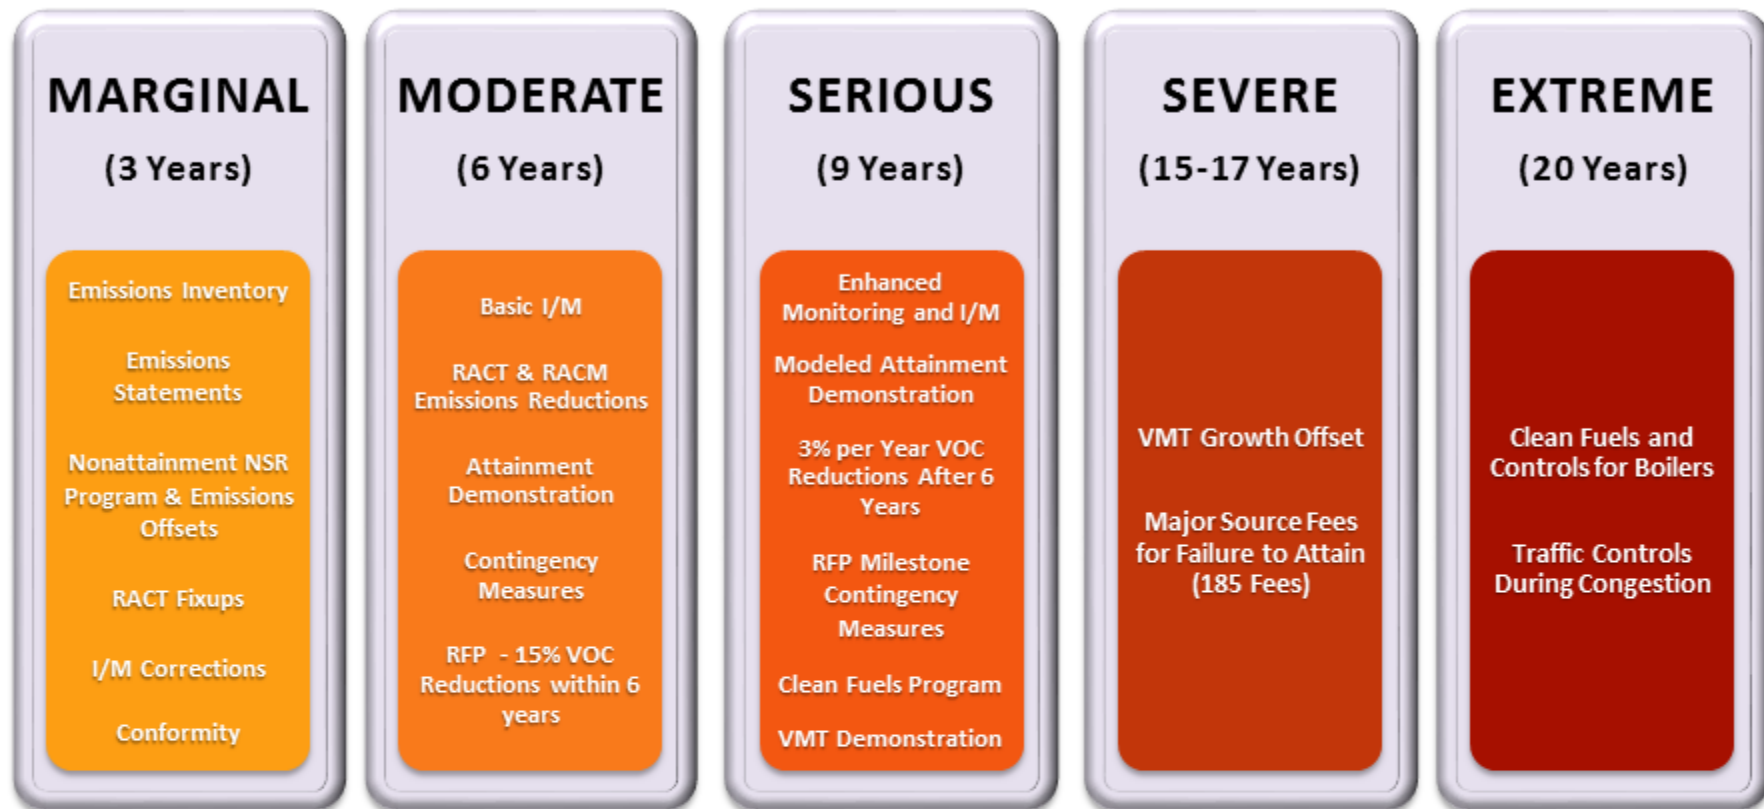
MARGINAL

(3 Years)

Emissions Inventory

Emissions Statements

Nonattainment NSR Program & Emissions Offsets

RACT Fixups

I/M Corrections

Conformity

MODERATE

(6 Years)

Basic I/M

RACT & RACM Emissions Reductions

Attainment Demonstration

Contingency Measures

RFP - 15% VOC Reductions within 6 years

SERIOUS

(9 Years)

Enhanced Monitoring and I/M

Modeled Attainment Demonstration

3% per Year VOC Reductions After 6 Years

RFP Milestone Contingency Measures

Clean Fuels Program

VMT Demonstration

SEVERE

(15-17 Years)

VMT Growth Offset

Major Source Fees for Failure to Attain (185 Fees)

EXTREME

(20 Years)

Clean Fuels and Controls for Boilers

Traffic Controls During Congestion